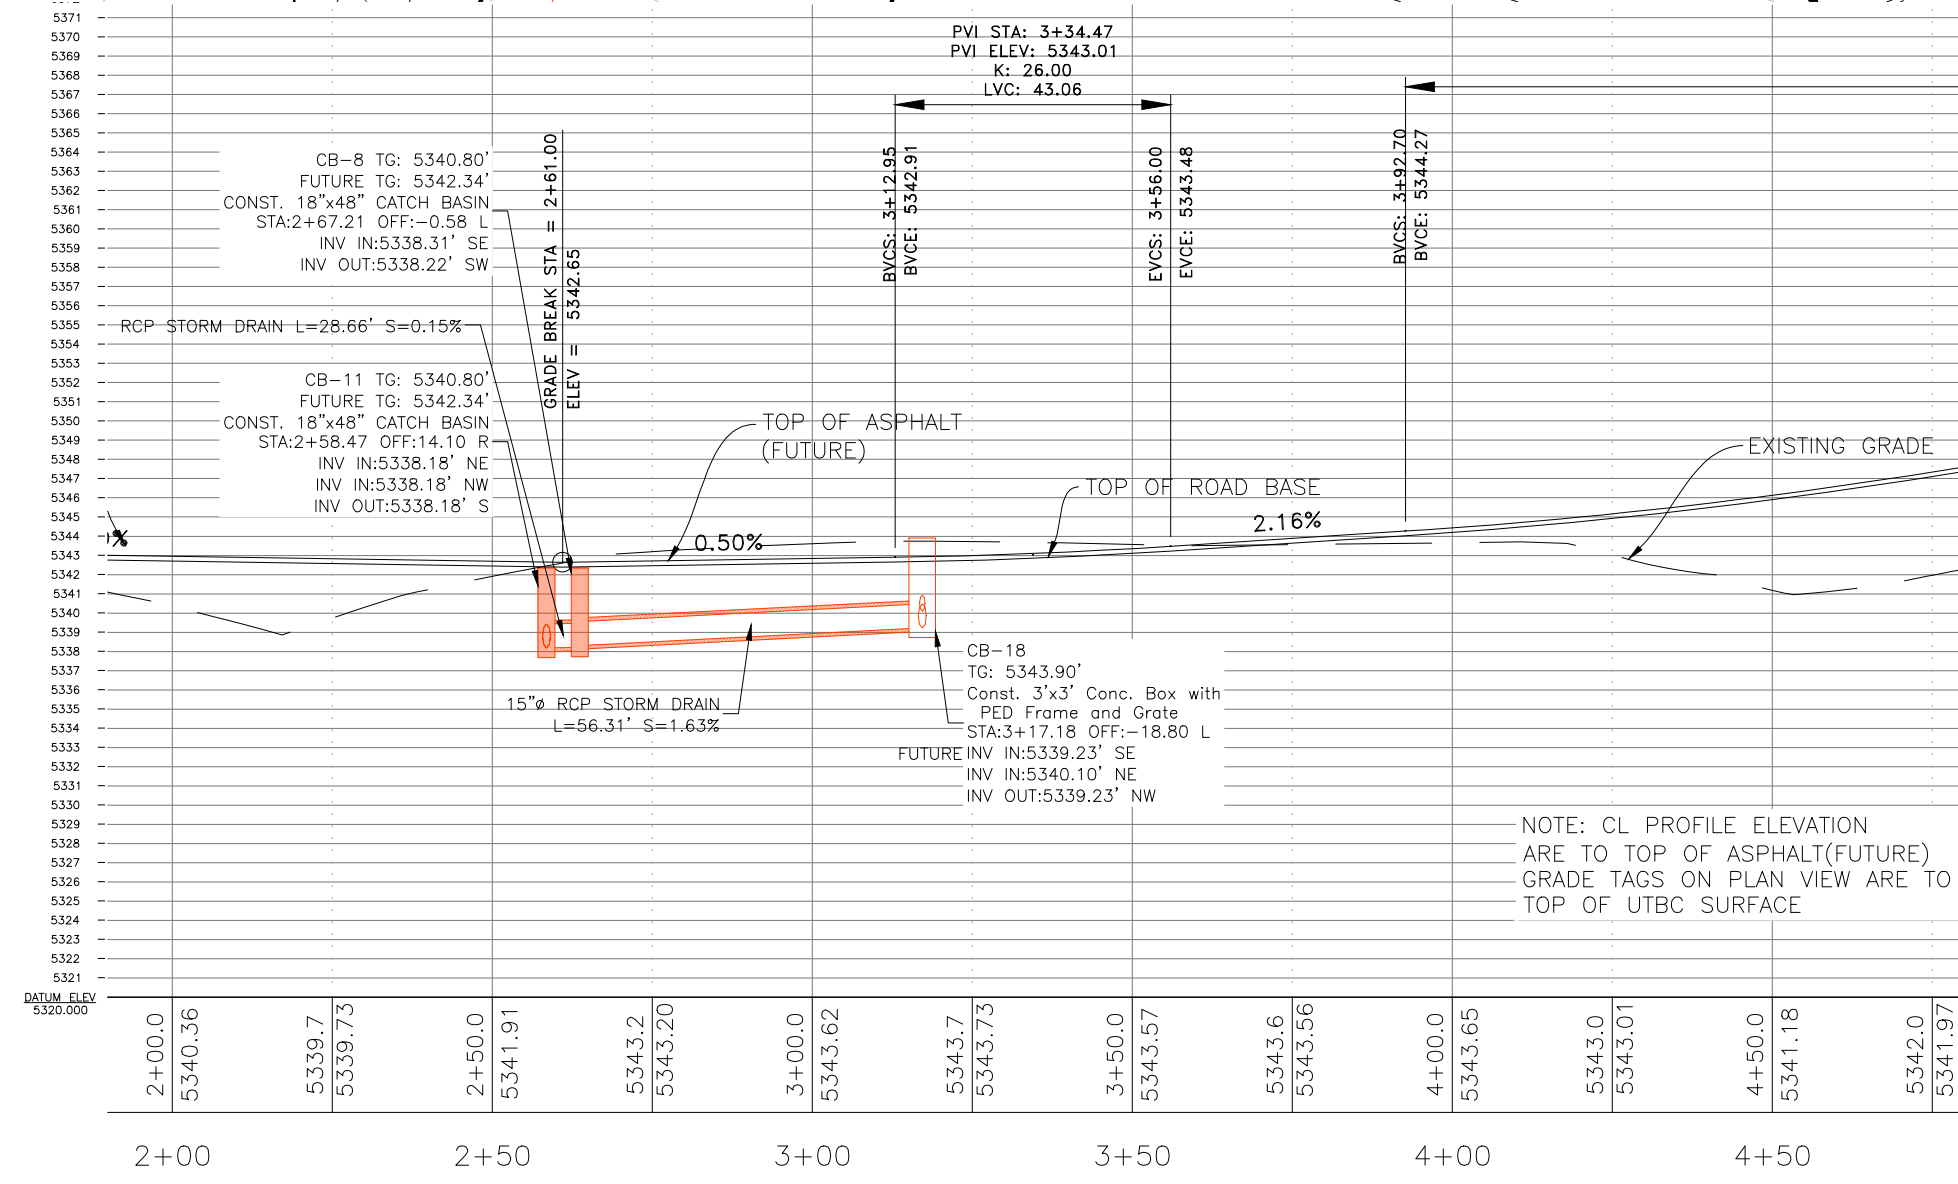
5371
5370
5369
5368
5367
5366
5365
5364
5363
5362
5361
5360
5359
5358
5357
5356
5355
5354
5353
5352
5351
5350
5349
5348
5347
5346
5345
5344
5343
5342
5341
5340
5339
5338
5337
5336
5335
5334
5333
5332
5331
5330
5329
5328
5327
5326
5325
5324
5323
5322
5321
DATUM ELEV
5320.000

PVI STA: 3+34.47
PVI ELEV: 5343.01
K: 26.00
LVC: 43.06

CB-8 TG: 5340.80'
FUTURE TG: 5342.34'
CONST. 18"x48" CATCH BASIN
STA:2+67.21 OFF:-0.58 L
INV IN:5338.31' SE
INV OUT:5338.22' SW

GRADE BREAK STA = 2+61.00
ELEV = 5342.65

BVCS: 3+12.95
BVCE: 5342.91

EVCS: 3+56.00
EVCE: 5343.48

BVCS: 3+92.70
BVCE: 5344.27

RCP STORM DRAIN L=28.66' S=0.15%

CB-11 TG: 5340.80'
FUTURE TG: 5342.34'
CONST. 18"x48" CATCH BASIN
STA:2+58.47 OFF:14.10 R
INV IN:5338.18' NE
INV IN:5338.18' NW
INV OUT:5338.18' S

TOP OF ASPHALT
(FUTURE)

EXISTING GRADE

TOP OF ROAD BASE

2.16%

%

0.50%

15"ø RCP STORM DRAIN
L=56.31' S=1.63%

CB-18
TG: 5343.90'
Const. 3'x3' Conc. Box with
PED Frame and Grate
STA:3+17.18 OFF:-18.80 L
FUTURE INV IN:5339.23' SE
INV IN:5340.10' NE
INV OUT:5339.23' NW

NOTE: CL PROFILE ELEVATION
ARE TO TOP OF ASPHALT(FUTURE)
GRADE TAGS ON PLAN VIEW ARE TO
TOP OF UTBC SURFACE

2+00.0
5340.36
5339.7
5339.73
2+50.0
5341.91
5343.2
5343.20
3+00.0
5343.62
5343.7
5343.73
3+50.0
5343.57
5343.6
5343.56
4+00.0
5343.65
5343.0
5343.01
4+50.0
5341.18
5342.0
5341.97

2+00
2+50
3+00
3+50
4+00
4+50